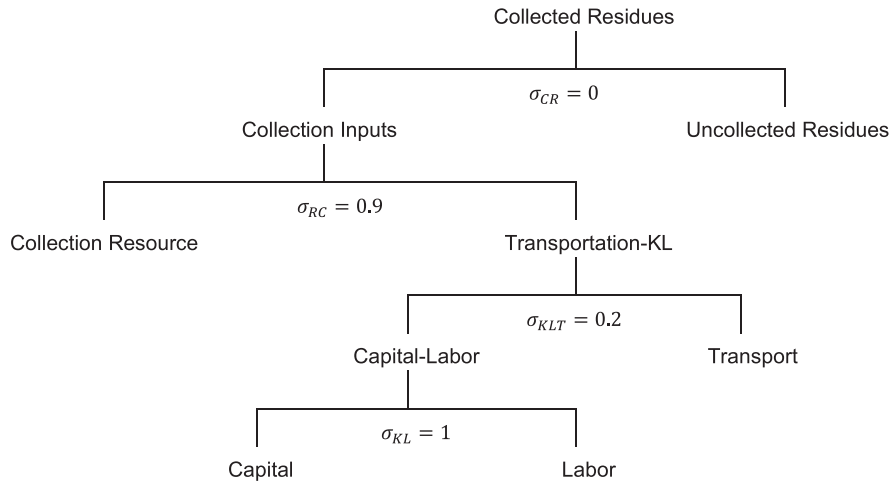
Collected Residues

$\sigma_{CR} = 0$

Collection Inputs

Uncollected Residues

$\sigma_{RC} = 0.9$

Collection Resource

Transportation-KL

$\sigma_{KLT} = 0.2$

Capital-Labor

Transport

$\sigma_{KL} = 1$

Capital

Labor